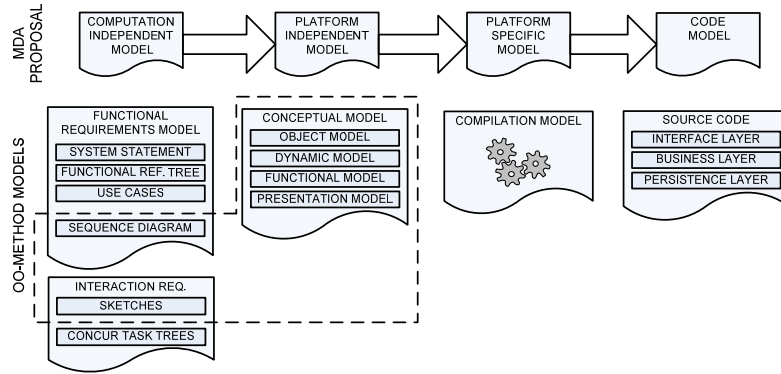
MDA PROPOSAL

COMPUTATION INDEPENDENT MODEL

PLATFORM INDEPENDENT MODEL

PLATFORM SPECIFIC MODEL

CODE MODEL

OO-METHOD MODELS

FUNCTIONAL REQUIREMENTS MODEL
SYSTEM STATEMENT
FUNCTIONAL REF. TREE
USE CASES
SEQUENCE DIAGRAM

INTERACTION REQ.
SKETCHES
CONCUR TASK TREES

CONCEPTUAL MODEL
OBJECT MODEL
DYNAMIC MODEL
FUNCTIONAL MODEL
PRESENTATION MODEL

COMPILATION MODEL

SOURCE CODE
INTERFACE LAYER
BUSINESS LAYER
PERSISTENCE LAYER